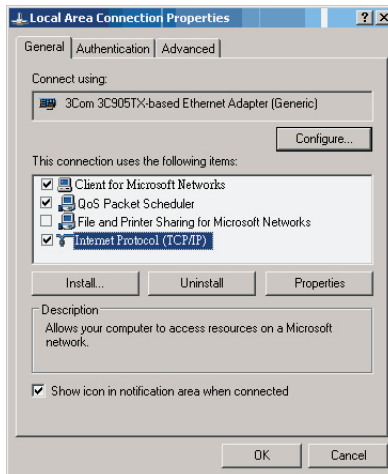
Local Area Connection Properties ? X

General | Authentication | Advanced

Connect using:

3Com 3C905TX-based Ethernet Adapter (Generic)

Configure...

This connection uses the following items:

☑ Client for Microsoft Networks
☑ QoS Packet Scheduler
☐ File and Printer Sharing for Microsoft Networks
☑ Internet Protocol (TCP/IP)

Install... Uninstall Properties

Description

Allows your computer to access resources on a Microsoft network.

☑ Show icon in notification area when connected

OK Cancel